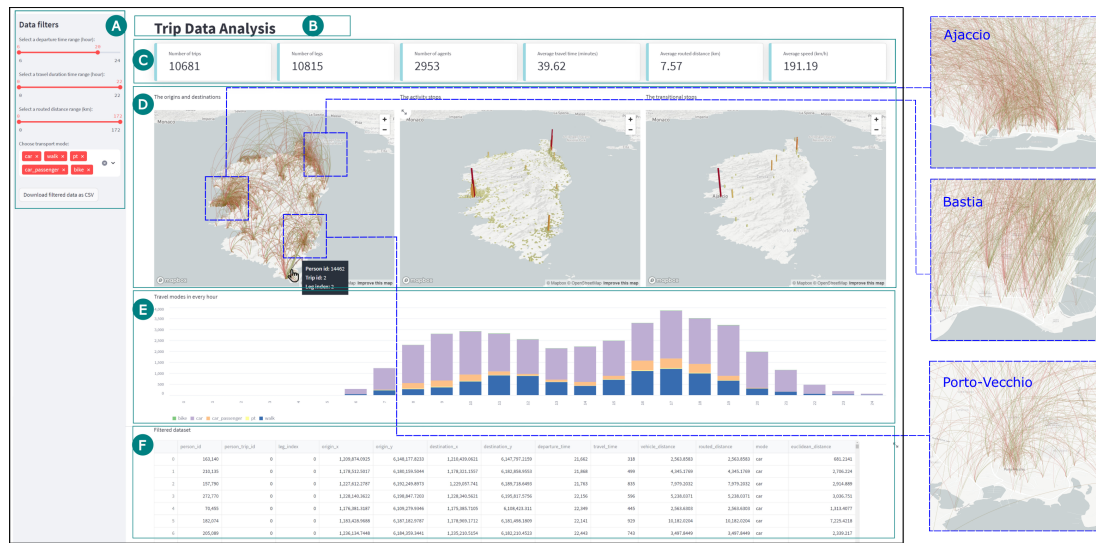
Data filters

A

Select a departure time range (hour):

16

0 24

Select a travel duration time range (hour):

0 22

Select a routed distance range (km):

0 172

Choose transport mode:

car × walk × pt × car_passenger × bike ×

Download filtered data as CSV

Trip Data Analysis

B

C

| Number of trips | Number of legs | Number of agents | Average travel time (minutes) | Average routed distance (km) | Average speed (km/h) |
|---|---|---|---|---|---|
| 10681 | 10815 | 2953 | 39.62 | 7.57 | 191.19 |

D

The origins and destinations

The activity sites

The transitional stops

Person id: 14482
Trip id: 2
Leg index: 0

© Mapbox © OpenStreetMap Improve this map

E

Travel modes in every hour

bike car car_passenger pt walk

F

Filtered dataset

| | person_id | person_trip_id | leg_index | origin_x | origin_y | destination_x | destination_y | departure_time | travel_time | vehicle_distance | routed_distance | mode | euclidean_distance |
|---|---|---|---|---|---|---|---|---|---|---|---|---|---|
| 0 | 163,140 | 0 | 0 | 1,209,874.0325 | 6,148,177.8233 | 1,210,439.0631 | 6,147,797.2159 | 21,682 | 338 | 2,563.8583 | 2,563.8583 | car | 681.2241 |
| 1 | 210,135 | 0 | 0 | 1,178,512.5917 | 6,180,159.0344 | 1,178,321.1557 | 6,182,856.9553 | 23,868 | 499 | 4,345.1769 | 4,345.1769 | car | 2,706.224 |
| 2 | 197,780 | 0 | 0 | 1,227,612.2797 | 6,292,249.6973 | 1,229,057.741 | 6,289,718.6493 | 21,783 | 835 | 7,979.2032 | 7,979.2032 | car | 2,914.889 |
| 3 | 272,770 | 0 | 0 | 1,228,140.3622 | 6,198,467.7203 | 1,226,340.5621 | 6,195,817.5756 | 22,156 | 596 | 5,230.0371 | 5,230.0371 | car | 3,030.751 |
| 4 | 70,465 | 0 | 0 | 1,176,381.3187 | 6,329,279.9446 | 1,175,383.7105 | 6,328,423.311 | 22,349 | 445 | 2,963.6803 | 2,963.6803 | car | 1,313.4877 |
| 5 | 182,074 | 0 | 0 | 1,183,429.9888 | 6,287,182.9787 | 1,178,969.1712 | 6,281,499.1809 | 22,141 | 929 | 10,182.0204 | 10,182.0204 | car | 7,225.4218 |
| 6 | 205,080 | 0 | 0 | 1,226,134.7448 | 6,284,359.3441 | 1,225,210.5154 | 6,182,210.4523 | 22,443 | 743 | 3,487.8449 | 3,487.8449 | car | 2,339.217 |

Ajaccio

Bastia

Porto-Vecchio